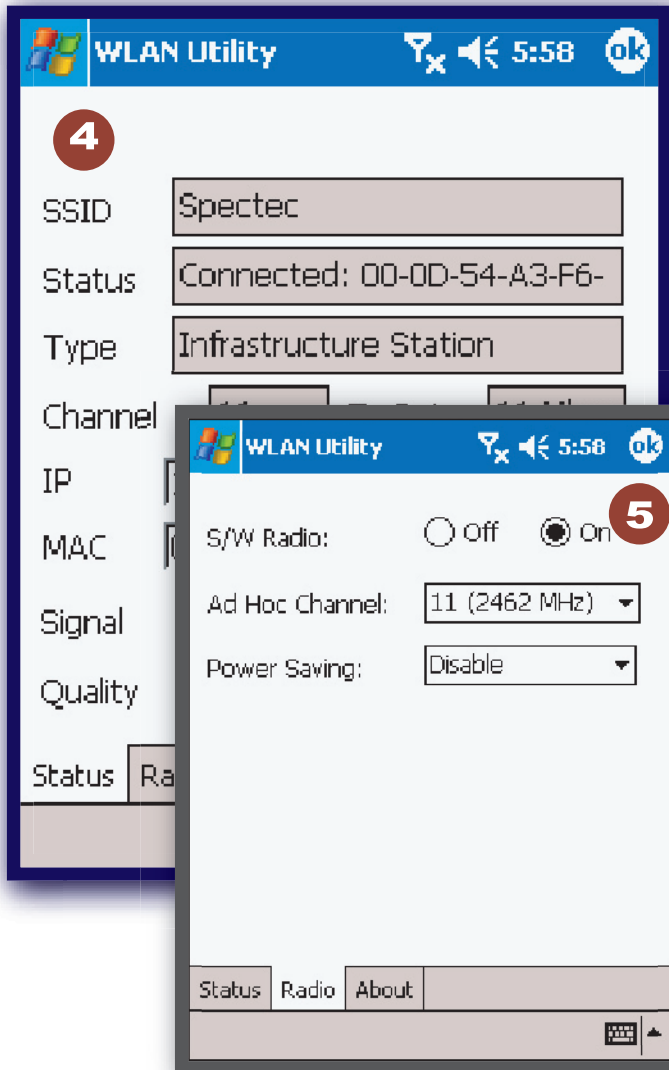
WLAN Utility 5:58 ok

4

SSID Spectec

Status Connected: 00-0D-54-A3-F6-

Type Infrastructure Station

Channel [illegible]

IP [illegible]

MAC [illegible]

Signal

Quality

Status Ra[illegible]

WLAN Utility 5:58 ok

5

S/W Radio: Off On

Ad Hoc Channel: 11 (2462 MHz)

Power Saving: Disable

Status Radio About